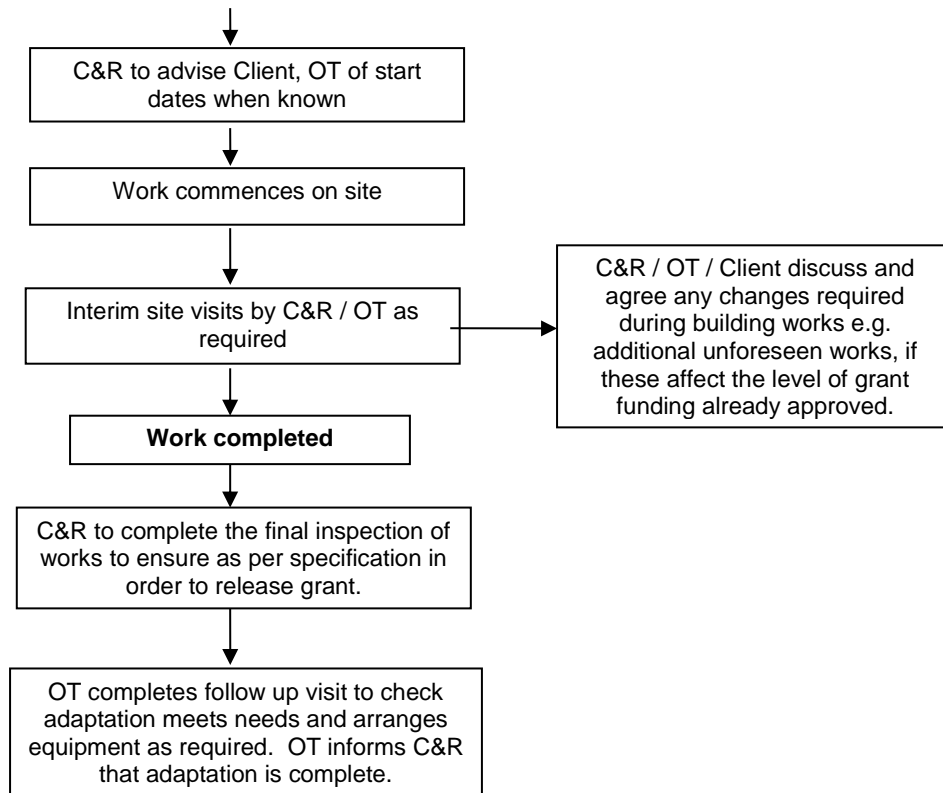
C&R to advise Client, OT of start dates when known

Work commences on site

Interim site visits by C&R / OT as required

C&R / OT / Client discuss and agree any changes required during building works e.g. additional unforeseen works, if these affect the level of grant funding already approved.

**Work completed**

C&R to complete the final inspection of works to ensure as per specification in order to release grant.

OT completes follow up visit to check adaptation meets needs and arranges equipment as required. OT informs C&R that adaptation is complete.